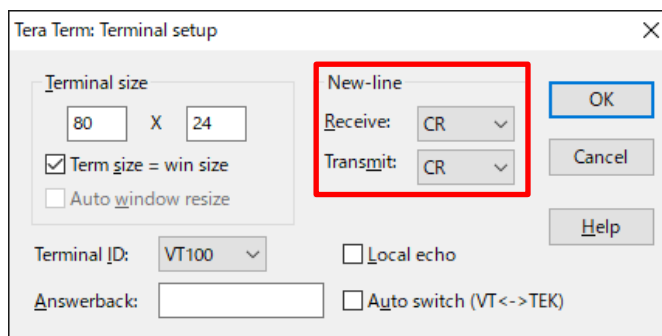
Tera Term: Terminal setup

Terminal size

80 X 24

Term size = win size

Auto window resize

New-line

Receive: CR

Transmit: CR

OK

Cancel

Help

Terminal ID: VT100

Local echo

Answerback:

Auto switch (VT<->TEK)